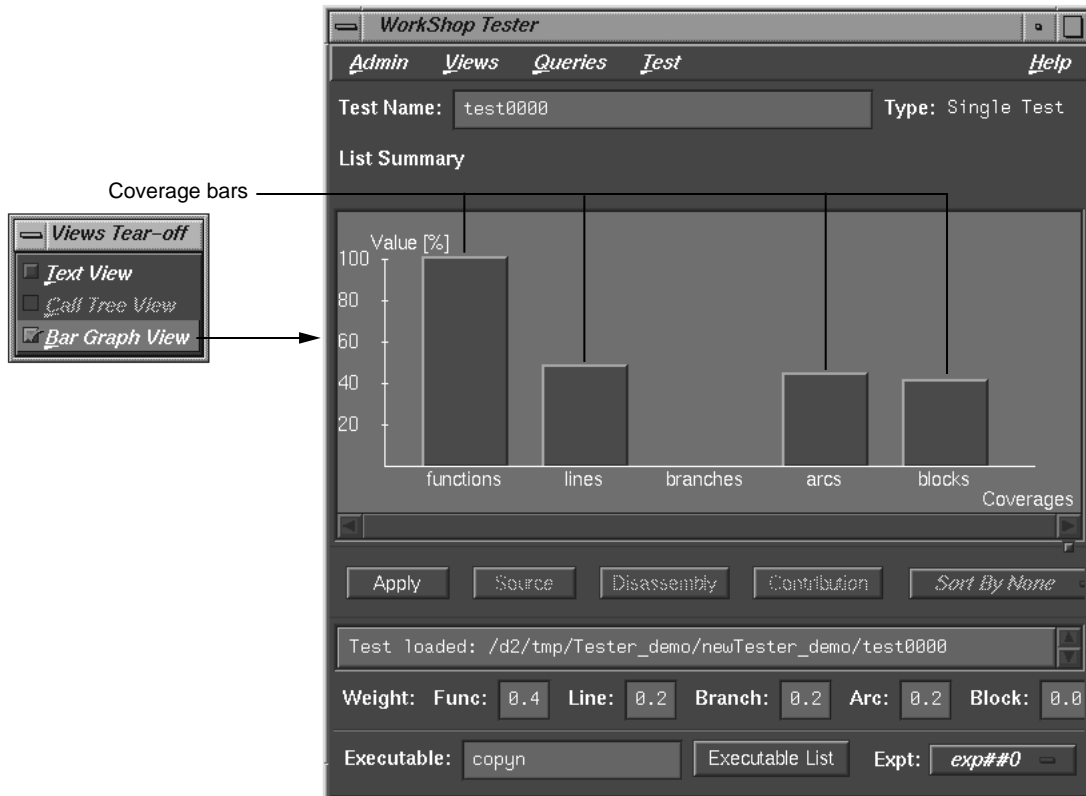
Coverage bars

Views Tear-off
Text View
Call Tree View
Bar Graph View

WorkShop Tester
Admin Views Queries Test Help
Test Name: test0000 Type: Single Test
List Summary

Value [%]
100
80
60
40
20
functions lines branches arcs blocks
Coverages

Apply Source Disassembly Contribution Sort By None

Test loaded: /d2/tmp/Tester_demo/newTester_demo/test0000

Weight: Func: 0.4 Line: 0.2 Branch: 0.2 Arc: 0.2 Block: 0.0

Executable: copyn Executable List Expt: exp##0